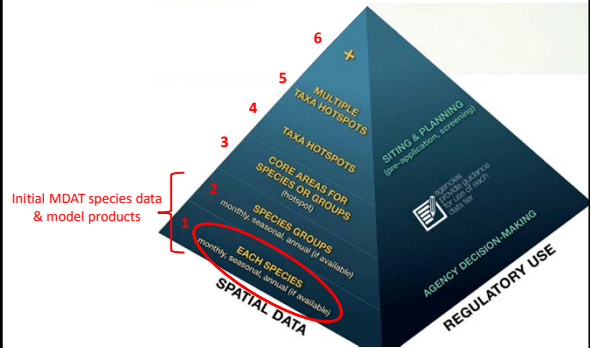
6
+
5
MULTIPLE TAXA HOTSPOTS
4
TAXA HOTSPOTS
3
CORE AREAS FOR SPECIES OR GROUPS (hotspot)
Initial MDAT species data & model products
2
SPECIES GROUPS
monthly, seasonal, annual (if available)
1
EACH SPECIES
monthly, seasonal, annual (if available)
SPATIAL DATA
SITING & PLANNING
(pre-application, screening)
agencies provide guidance for use of each data tier
AGENCY DECISION-MAKING
REGULATORY USE